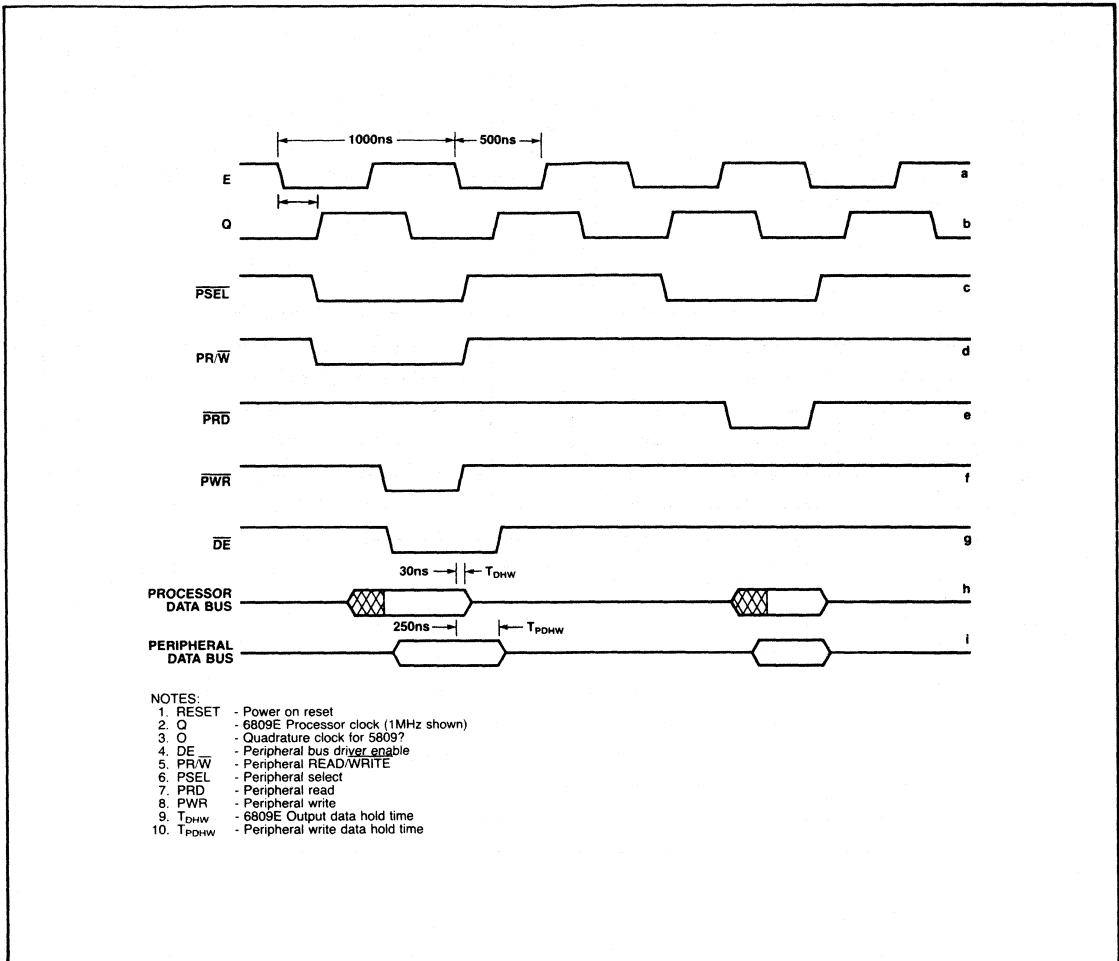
1000ns
500ns

E
a

Q
b

$\overline{PSEL}$
c

$PR/\overline{W}$
d

$\overline{PRD}$
e

$\overline{PWR}$
f

$\overline{DE}$
g

30ns
$T_{DHW}$

PROCESSOR DATA BUS
h

250ns
$T_{PDHW}$

PERIPHERAL DATA BUS
i

NOTES:
1. RESET - Power on reset
2. Q - 6809E Processor clock (1MHz shown)
3. O - Quadrature clock for 5809?
4. DE - Peripheral bus driver enable
5. $PR/\overline{W}$ - Peripheral READ/WRITE
6. PSEL - Peripheral select
7. PRD - Peripheral read
8. PWR - Peripheral write
9. $T_{DHW}$ - 6809E Output data hold time
10. $T_{PDHW}$ - Peripheral write data hold time